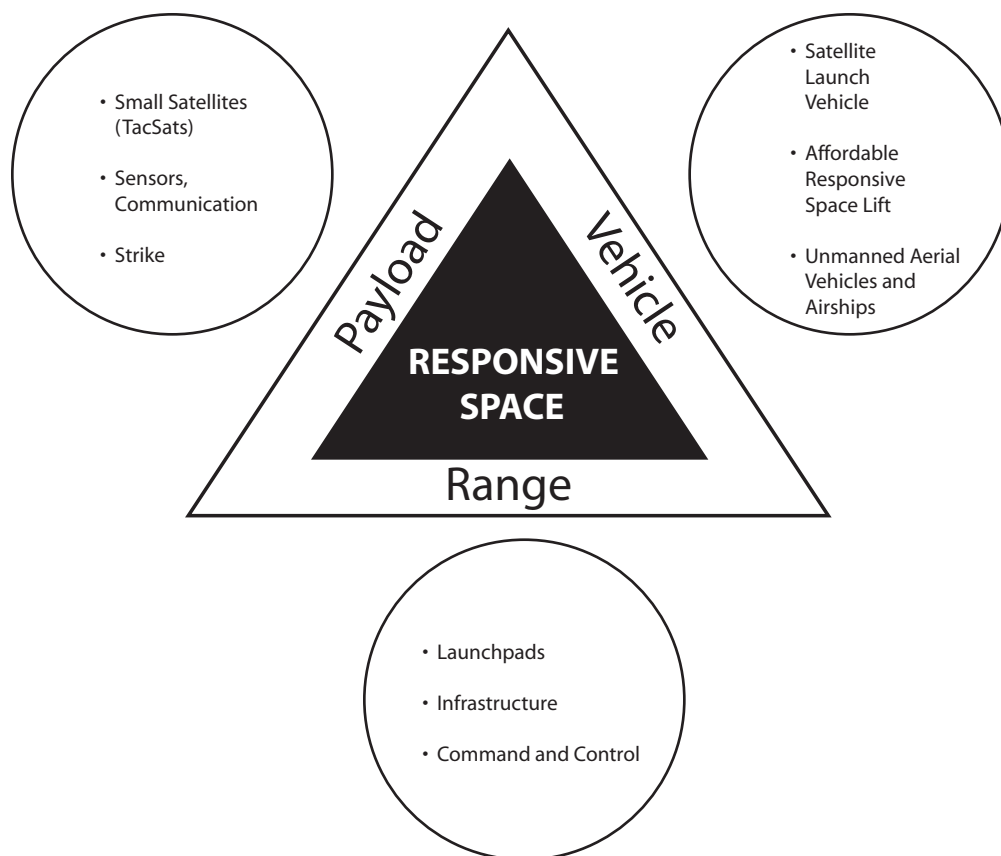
• Small Satellites (TacSats)

• Sensors, Communication

• Strike

• Satellite Launch Vehicle

• Affordable Responsive Space Lift

• Unmanned Aerial Vehicles and Airships

Payload

Vehicle

RESPONSIVE SPACE

Range

• Launchpads

• Infrastructure

• Command and Control